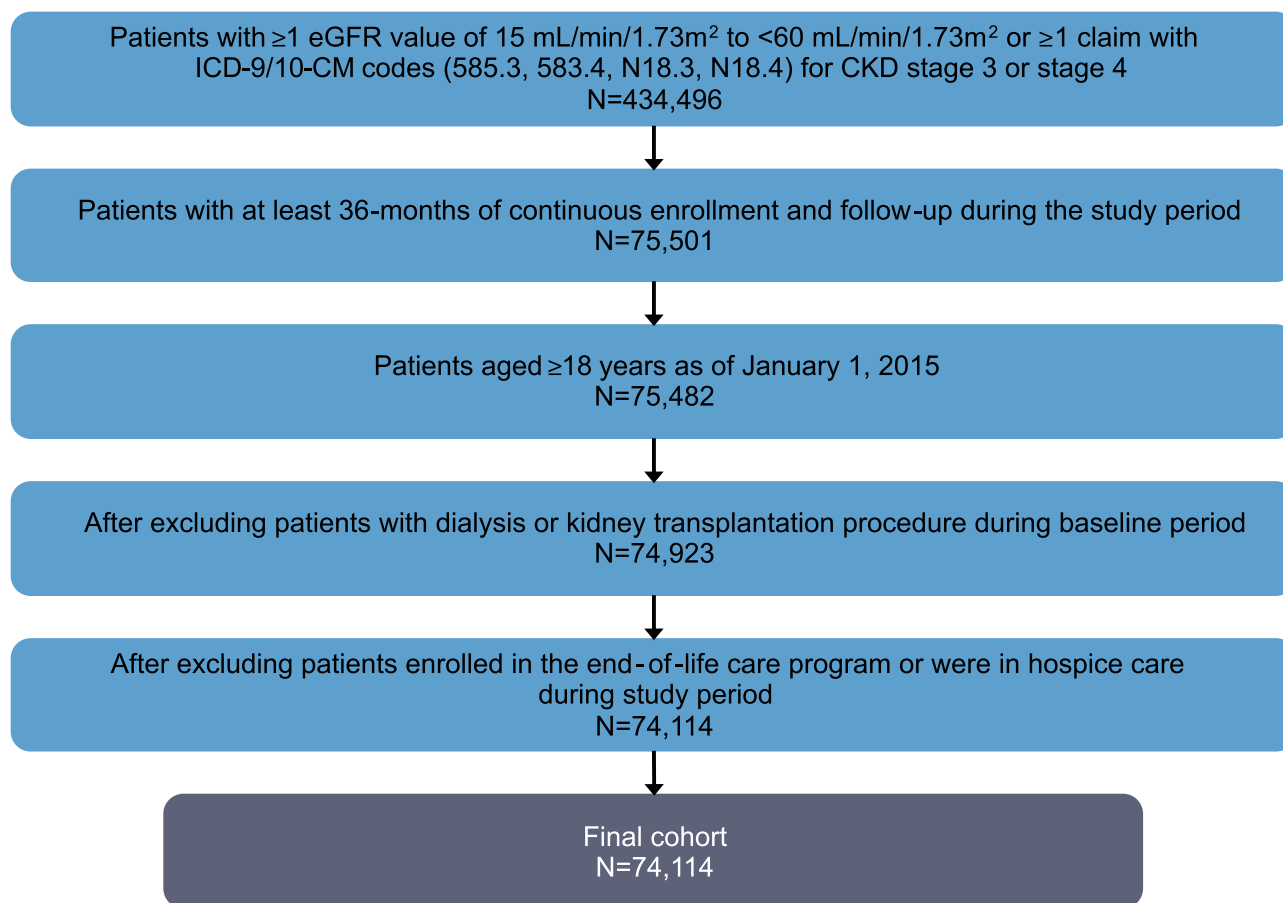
Patients with ≥1 eGFR value of 15 mL/min/1.73m$^2$ to <60 mL/min/1.73m$^2$ or ≥1 claim with ICD-9/10-CM codes (585.3, 583.4, N18.3, N18.4) for CKD stage 3 or stage 4
N=434,496

Patients with at least 36-months of continuous enrollment and follow-up during the study period
N=75,501

Patients aged ≥18 years as of January 1, 2015
N=75,482

After excluding patients with dialysis or kidney transplantation procedure during baseline period
N=74,923

After excluding patients enrolled in the end-of-life care program or were in hospice care during study period
N=74,114

Final cohort
N=74,114